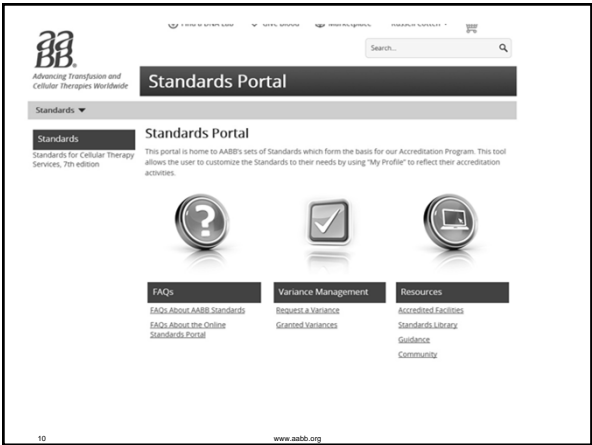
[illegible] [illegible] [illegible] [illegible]

aaBB
Advancing Transfusion and Cellular Therapies Worldwide

Search...

Standards Portal

Standards ▼

Standards

Standards for Cellular Therapy Services, 7th edition

Standards Portal

This portal is home to AABB's sets of Standards which form the basis for our Accreditation Program. This tool allows the user to customize the Standards to their needs by using "My Profile" to reflect their accreditation activities.

FAQs
FAQs About AABB Standards
FAQs About the Online Standards Portal

Variance Management
Request a Variance
Granted Variances

Resources
Accredited Facilities
Standards Library
Guidance
Community

10

www.aabb.org